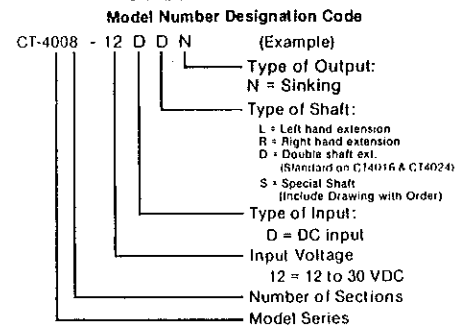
Model Number Designation Code

CT-4008 - 12 D D N (Example)

Type of Output:
N = Sinking

Type of Shaft:
L = Left hand extension
R = Right hand extension
D = Double shaft ext. (Standard on CT4016 & CT4024)
S = Special Shaft (Include Drawing with Order)

Type of Input:
D = DC input

Input Voltage
12 = 12 to 30 VDC

Number of Sections

Model Series